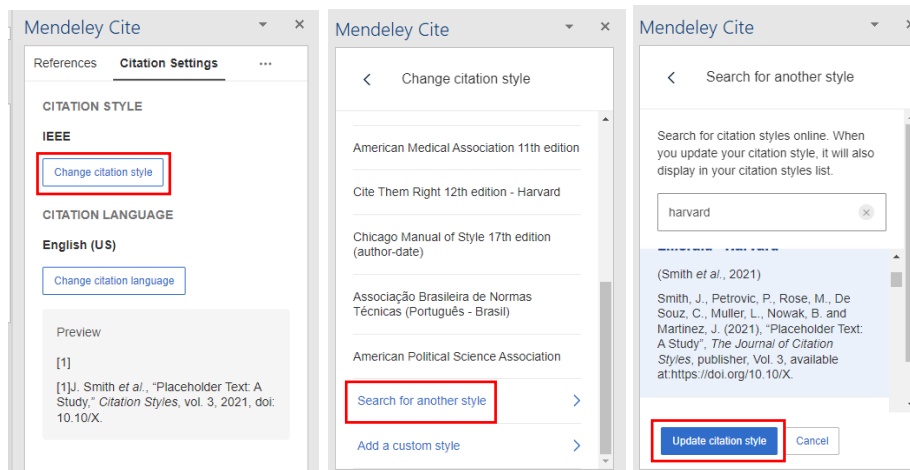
Mendeley Cite

References Citation Settings ···

CITATION STYLE

IEEE

Change citation style

CITATION LANGUAGE

English (US)

Change citation language

Preview

[1]

[1]J. Smith *et al.*, "Placeholder Text: A Study," *Citation Styles*, vol. 3, 2021, doi: 10.10/X.

Mendeley Cite

Change citation style

American Medical Association 11th edition

Cite Them Right 12th edition - Harvard

Chicago Manual of Style 17th edition (author-date)

Associação Brasileira de Normas Técnicas (Português - Brasil)

American Political Science Association

Search for another style

Add a custom style

Mendeley Cite

Search for another style

Search for citation styles online. When you update your citation style, it will also display in your citation styles list.

harvard

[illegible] - Harvard

(Smith *et al.*, 2021)

Smith, J., Petrovic, P., Rose, M., De Souz, C., Muller, L., Nowak, B. and Martinez, J. (2021), "Placeholder Text: A Study", *The Journal of Citation Styles*, publisher, Vol. 3, available at:https://doi.org/10.10/X.

Update citation style

Cancel